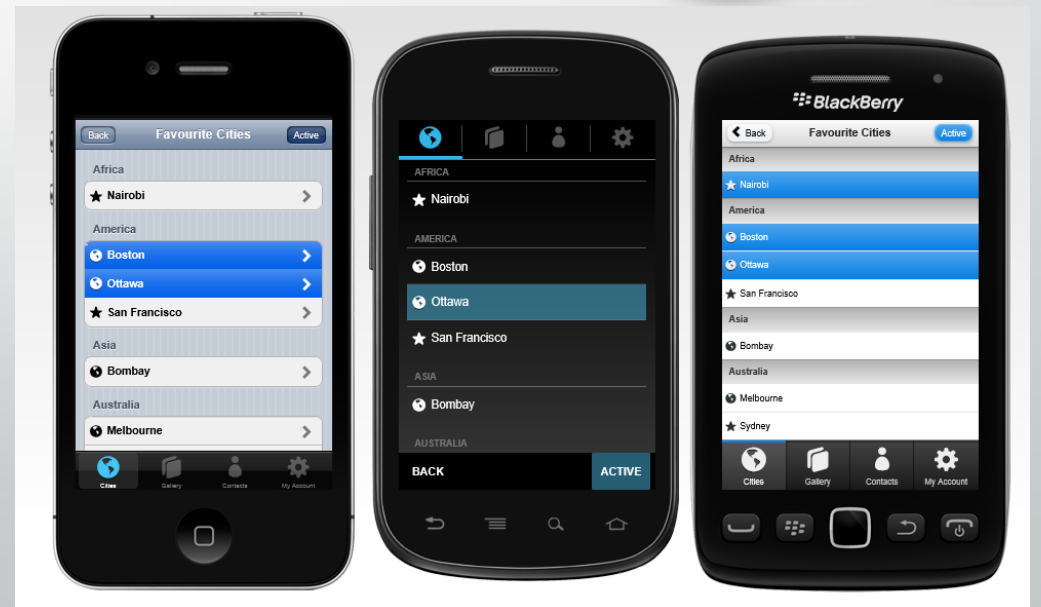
Back
Favourite Cities
Active
Africa
Nairobi
America
Boston
Ottawa
San Francisco
Asia
Bombay
Australia
Melbourne
Cities
Gallery
Contacts
My Account

AFRICA
Nairobi
AMERICA
Boston
Ottawa
San Francisco
ASIA
Bombay
AUSTRALIA
BACK
ACTIVE

BlackBerry
Back
Favourite Cities
Active
Africa
Nairobi
America
Boston
Ottawa
San Francisco
Asia
Bombay
Australia
Melbourne
Sydney
Cities
Gallery
Contacts
My Account